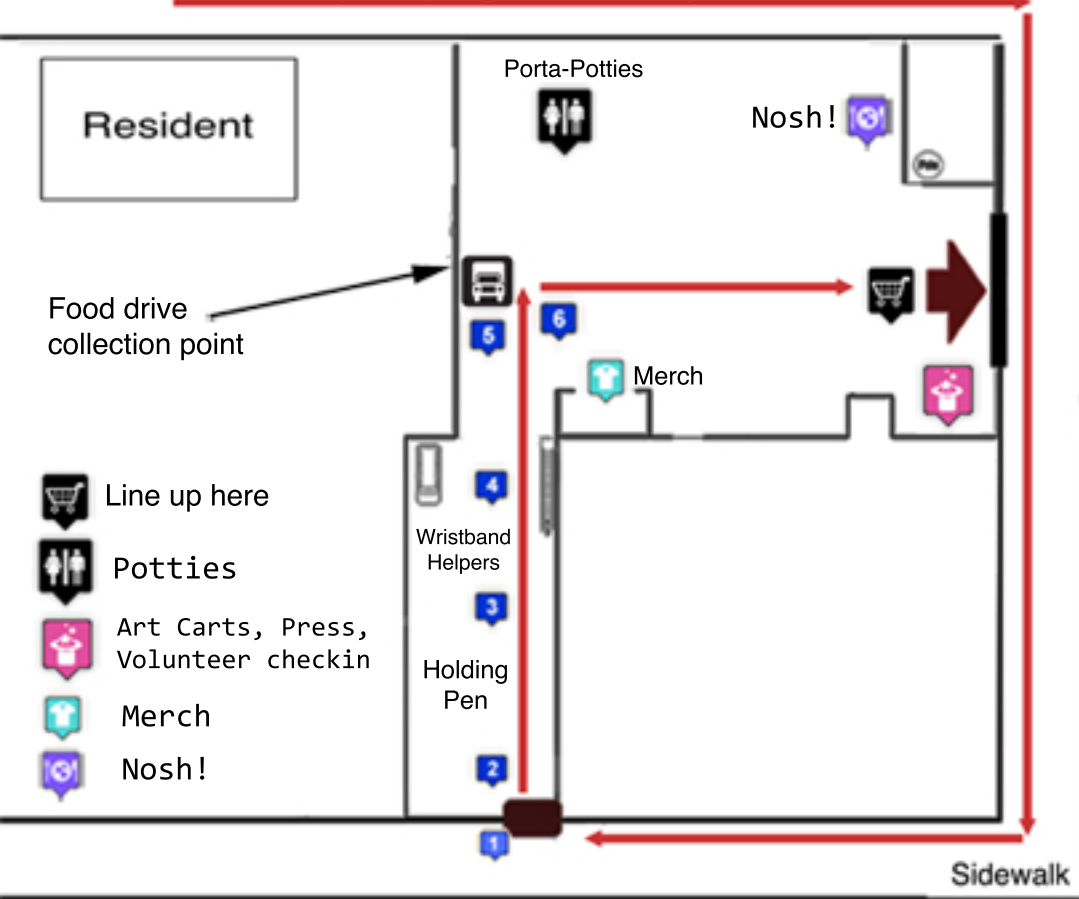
Resident

Porta-Potties

Nosh!

Food drive collection point

5

6

Merch

4

Wristband Helpers

3

Holding Pen

2

1

Line up here

Potties

Art Carts, Press, Volunteer checkin

Merch

Nosh!

Sidewalk